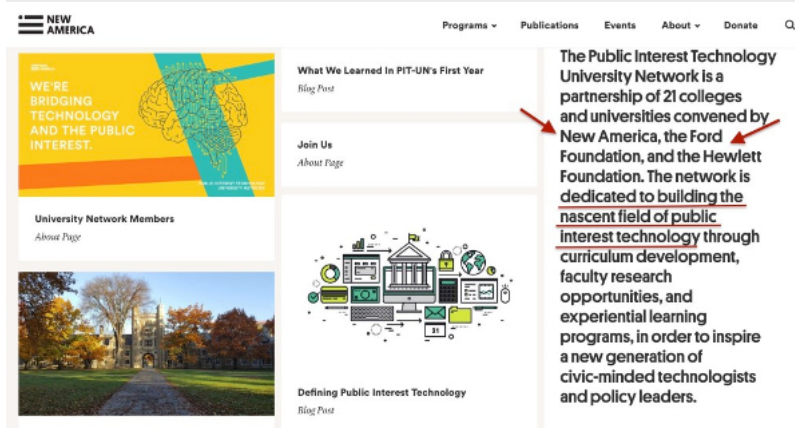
NEW AMERICA

Programs ▾ Publications Events About ▾ Donate

WE'RE BRIDGING TECHNOLOGY AND THE PUBLIC INTEREST.

University Network Members
About Page

What We Learned In PIT-UN's First Year
Blog Post

Join Us
About Page

Defining Public Interest Technology
Blog Post

The Public Interest Technology University Network is a partnership of 21 colleges and universities convened by New America, the Ford Foundation, and the Hewlett Foundation. The network is dedicated to building the nascent field of public interest technology through curriculum development, faculty research opportunities, and experiential learning programs, in order to inspire a new generation of civic-minded technologists and policy leaders.